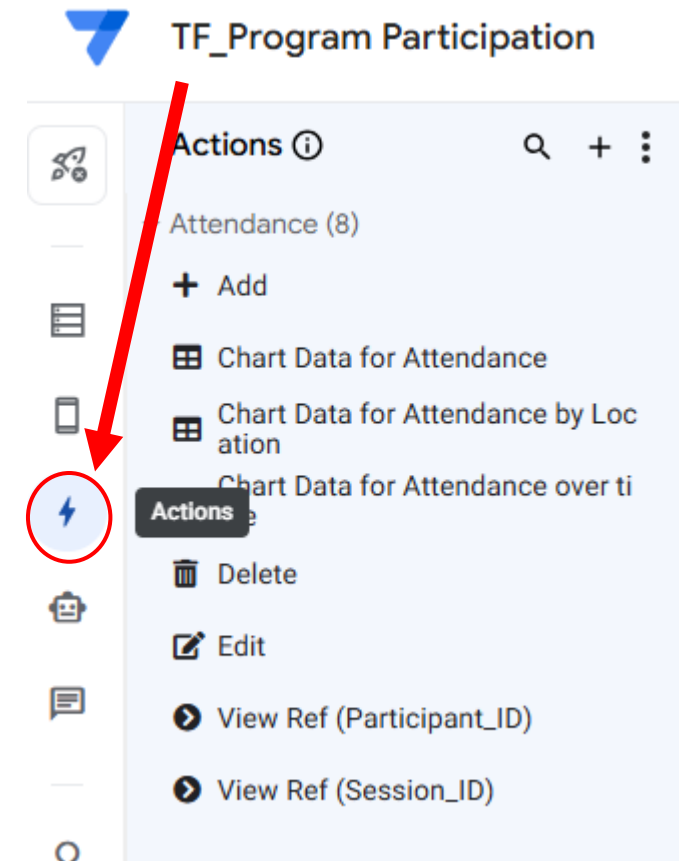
TF_Program Participation

Actions ⓘ

Attendance (8)

Add

Chart Data for Attendance

Chart Data for Attendance by Location

Chart Data for Attendance over ti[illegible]e

Actions

Delete

Edit

View Ref (Participant_ID)

View Ref (Session_ID)